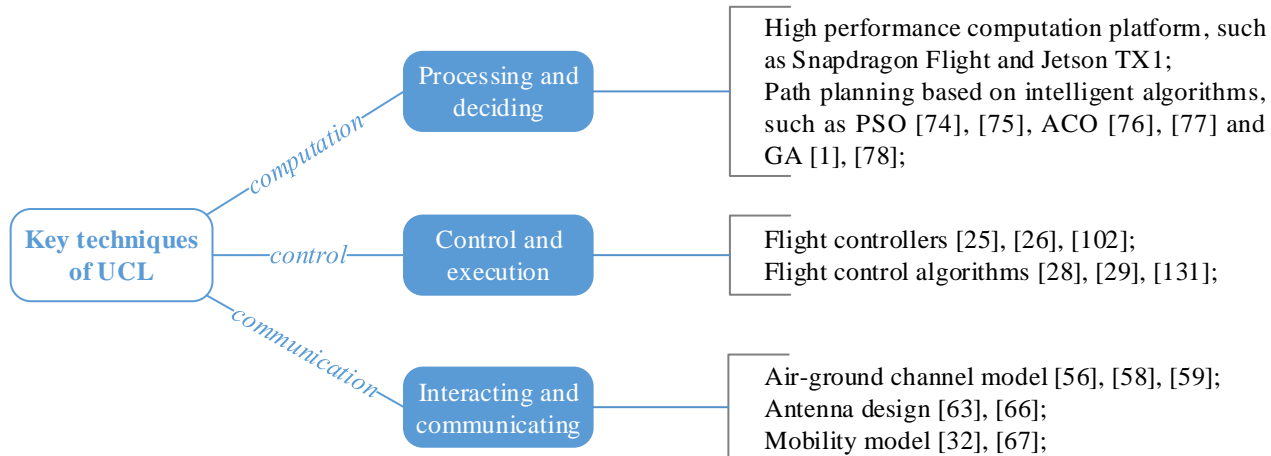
Key techniques of UCL

computation

Processing and deciding

High performance computation platform, such as Snapdragon Flight and Jetson TX1;
Path planning based on intelligent algorithms, such as PSO [74], [75], ACO [76], [77] and GA [1], [78];

control

Control and execution

Flight controllers [25], [26], [102];
Flight control algorithms [28], [29], [131];

communication

Interacting and communicating

Air-ground channel model [56], [58], [59];
Antenna design [63], [66];
Mobility model [32], [67];